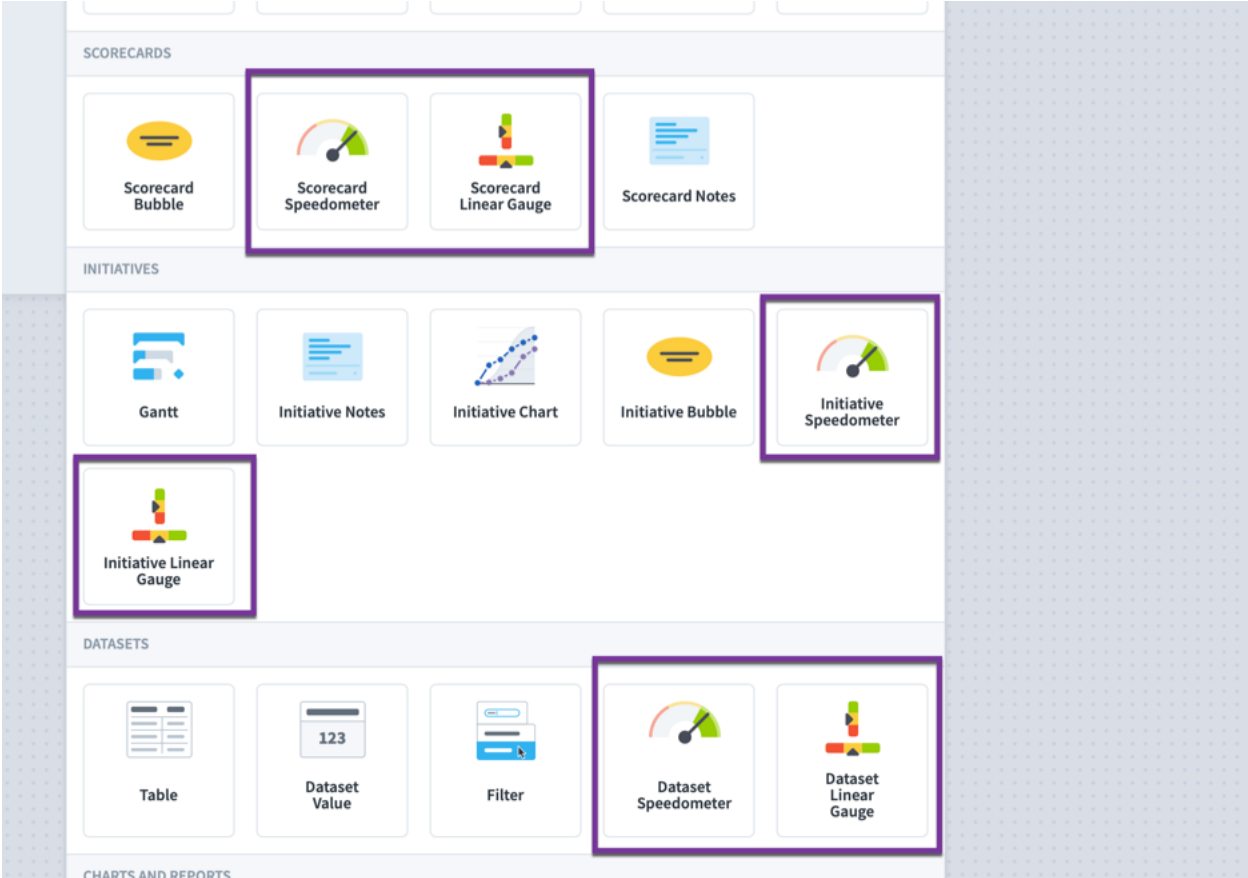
SCORECARDS

Scorecard Bubble

Scorecard Speedometer

Scorecard Linear Gauge

Scorecard Notes

INITIATIVES

Gantt

Initiative Notes

Initiative Chart

Initiative Bubble

Initiative Speedometer

Initiative Linear Gauge

DATASETS

Table

123

Dataset Value

Filter

Dataset Speedometer

Dataset Linear Gauge

CHARTS AND REPORTS